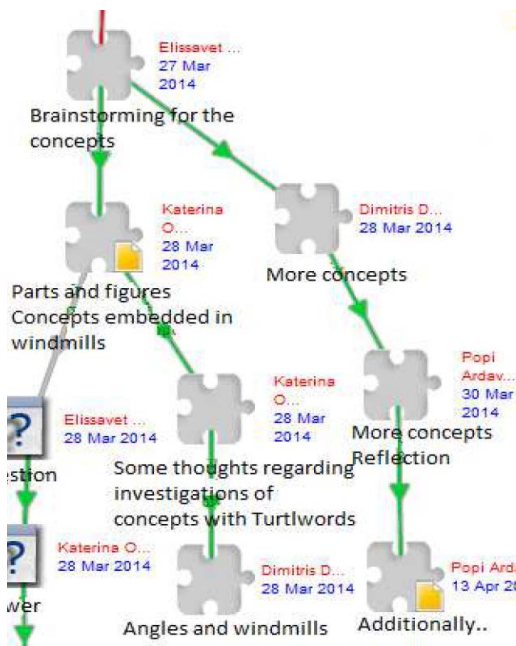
Elissavet ...
27 Mar
2014
Brainstorming for the concepts

Katerina O...
28 Mar
2014
Parts and figures
Concepts embedded in windmills

Dimitris D...
28 Mar 2014
More concepts

Popi Ardav...
30 Mar
2014
More concepts
Reflection

Elissavet ...
28 Mar 2014
estion

Katerina O...
28 Mar
2014
Some thoughts regarding investigations of concepts with Turtlwords

Katerina O...
28 Mar 2014
wer

Dimitris D...
28 Mar 2014
Angles and windmills

Popi Ard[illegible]
13 Apr 2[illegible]
Additionally..